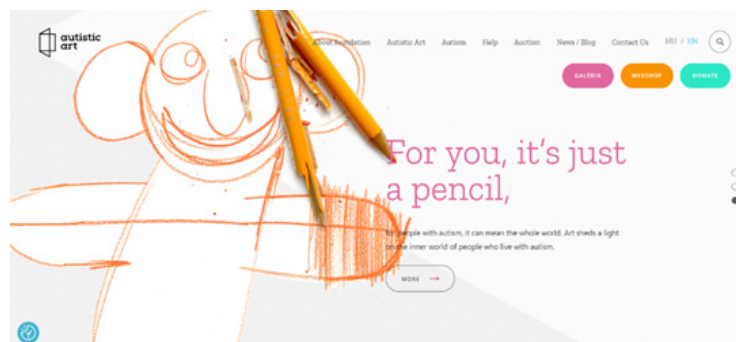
autistic art

About Foundation Autistic Art Autism Help Auction News / Blog Contact Us HU / EN

GALÉRIA WEBSHOP DONATE

For you, it's just a pencil,

for people with autism, it can mean the whole world. Art sheds a light on the inner world of people who live with autism.

MORE →